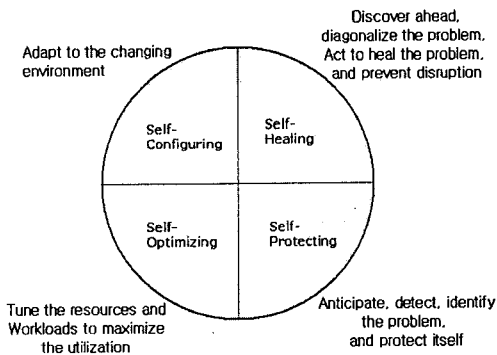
Adapt to the changing environment

Discover ahead, diagonalize the problem, Act to heal the problem, and prevent disruption

Self-Configuring

Self-Healing

Self-Optimizing

Self-Protecting

Tune the resources and Workloads to maximize the utilization

Anticipate, detect, identify the problem, and protect itself